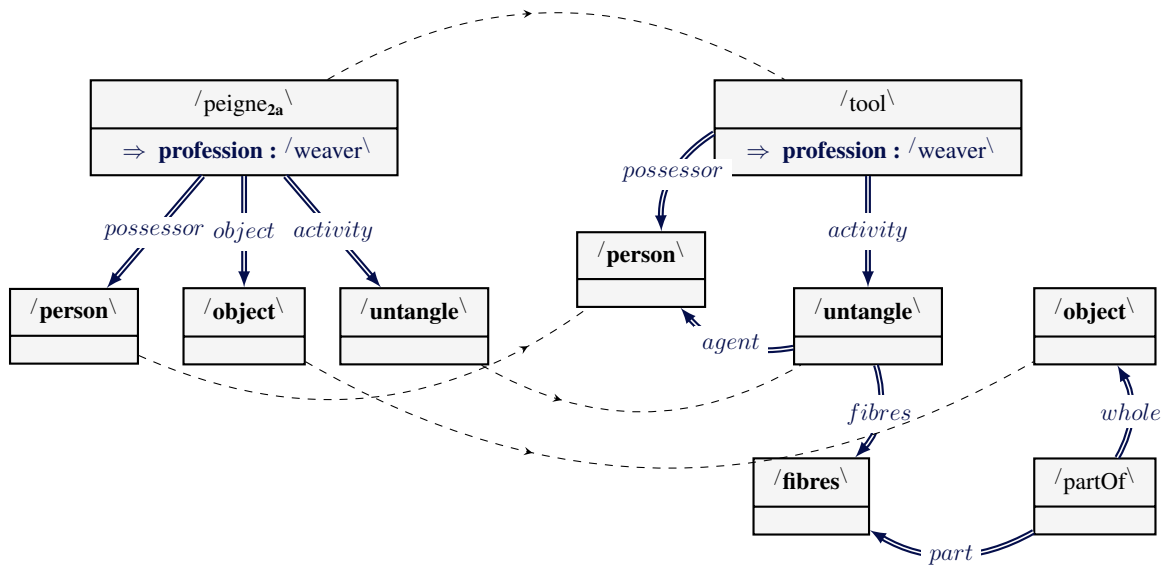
/peigne$_{2a}$\
⇒ **profession :** /weaver\

/tool\
⇒ **profession :** /weaver\

possessor
object
activity

possessor
activity

/**person**\
/**object**\
/**untangle**\

/**person**\

agent

/**untangle**\
/**object**\

fibres
whole

/**fibres**\
/partOf\

part